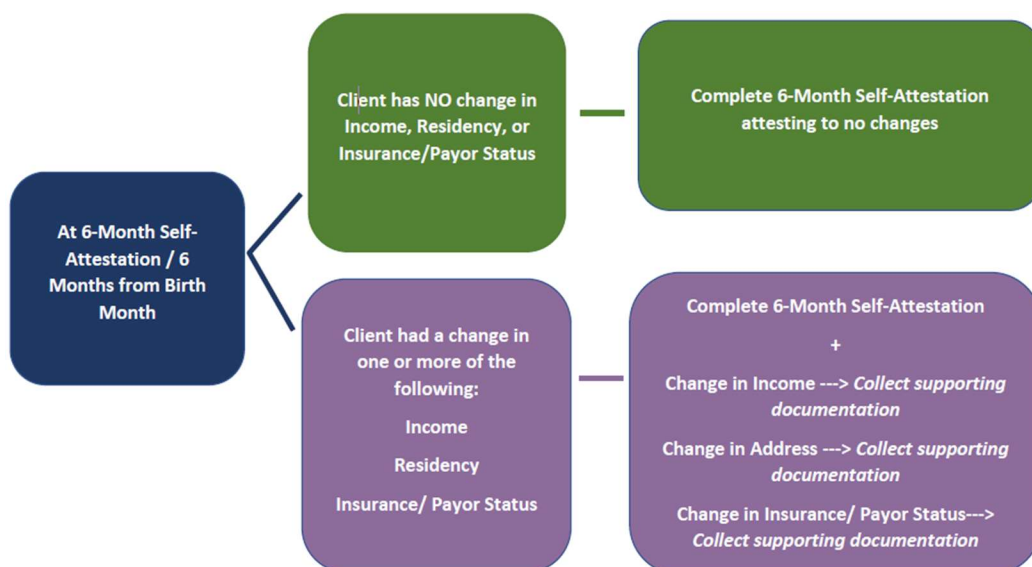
At 6-Month Self-Attestation / 6 Months from Birth Month

Client has NO change in Income, Residency, or Insurance/Payor Status

Complete 6-Month Self-Attestation attesting to no changes

Client had a change in one or more of the following:

Income

Residency

Insurance/ Payor Status

Complete 6-Month Self-Attestation

+

Change in Income ---> *Collect supporting documentation*

Change in Address ---> *Collect supporting documentation*

Change in Insurance/ Payor Status---> *Collect supporting documentation*